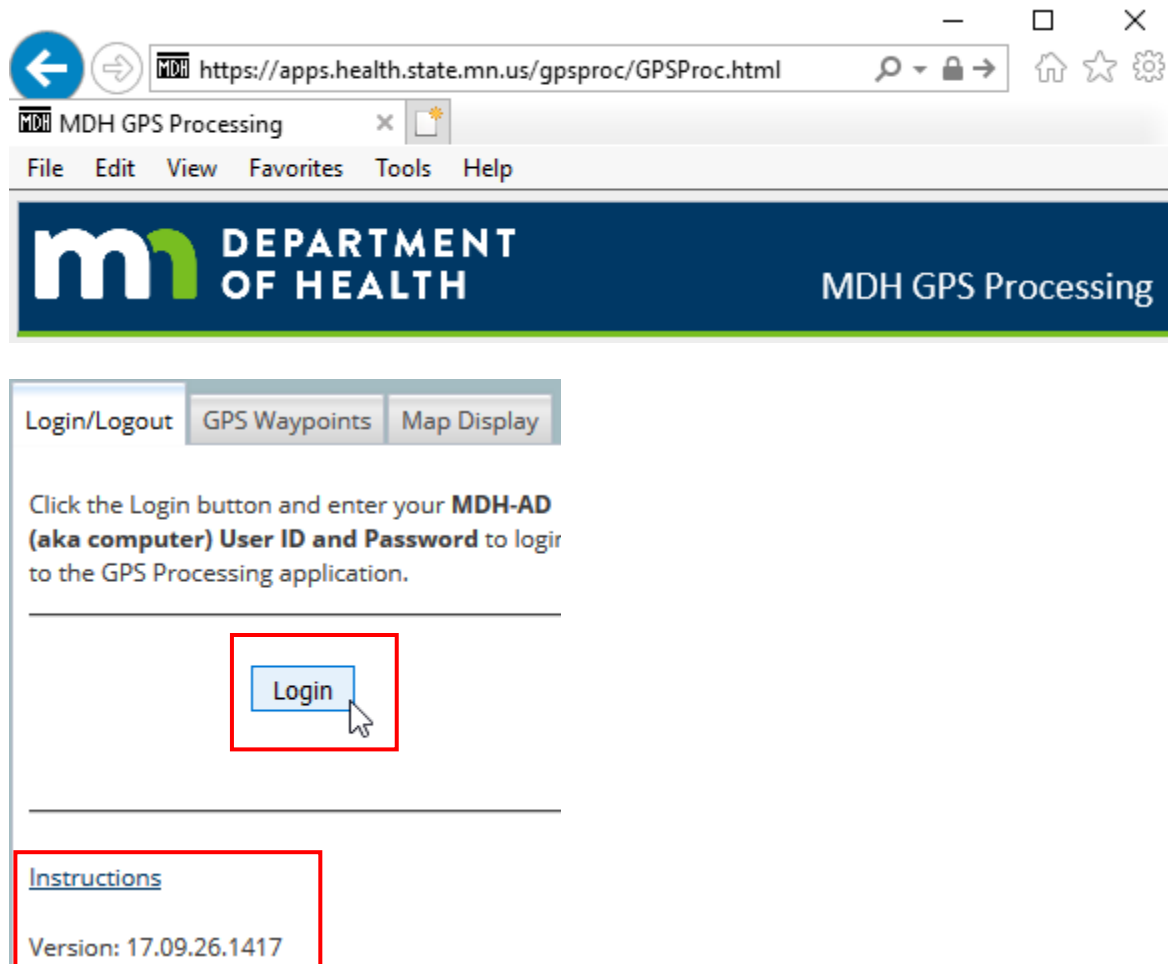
https://apps.health.state.mn.us/gpsproc/GPSProc.html

MDH GPS Processing

File Edit View Favorites Tools Help

mn DEPARTMENT OF HEALTH

MDH GPS Processing

Login/Logout | GPS Waypoints | Map Display

Click the Login button and enter your **MDH-AD (aka computer) User ID and Password** to logir to the GPS Processing application.

Login

Instructions

Version: 17.09.26.1417